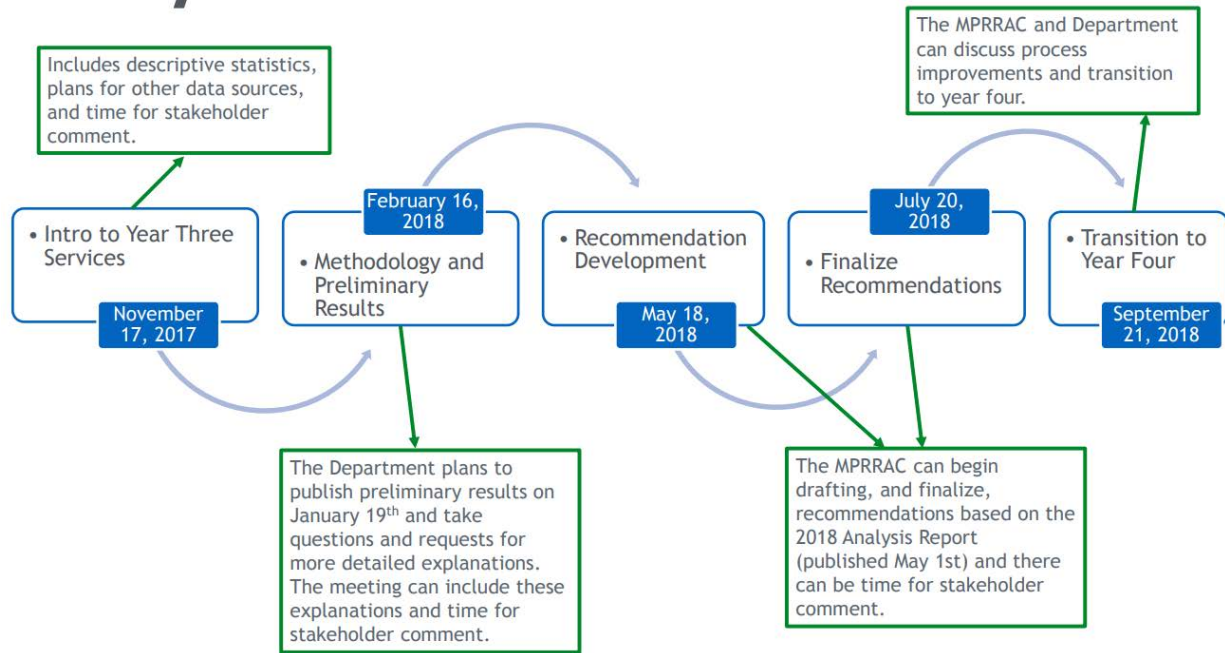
Includes descriptive statistics, plans for other data sources, and time for stakeholder comment.

The MPRRAC and Department can discuss process improvements and transition to year four.

• Intro to Year Three Services

November 17, 2017

February 16, 2018

• Methodology and Preliminary Results

• Recommendation Development

May 18, 2018

July 20, 2018

• Finalize Recommendations

• Transition to Year Four

September 21, 2018

The Department plans to publish preliminary results on January 19$^{th}$ and take questions and requests for more detailed explanations. The meeting can include these explanations and time for stakeholder comment.

The MPRRAC can begin drafting, and finalize, recommendations based on the 2018 Analysis Report (published May 1st) and there can be time for stakeholder comment.